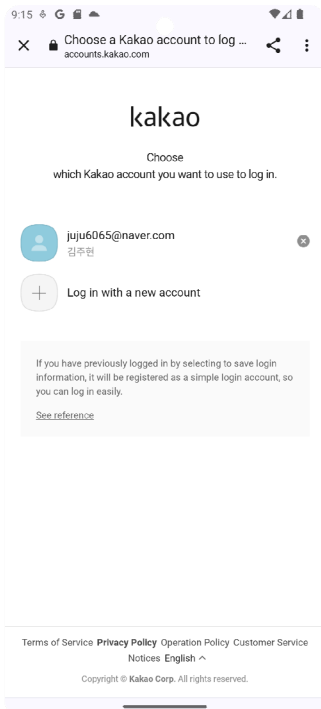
9:15 G

Choose a Kakao account to log ...
accounts.kakao.com

kakao

Choose
which Kakao account you want to use to log in.

juju6065@naver.com
김주현

Log in with a new account

If you have previously logged in by selecting to save login information, it will be registered as a simple login account, so you can log in easily.

See reference

Terms of Service Privacy Policy Operation Policy Customer Service
Notices English ^

Copyright © Kakao Corp. All rights reserved.